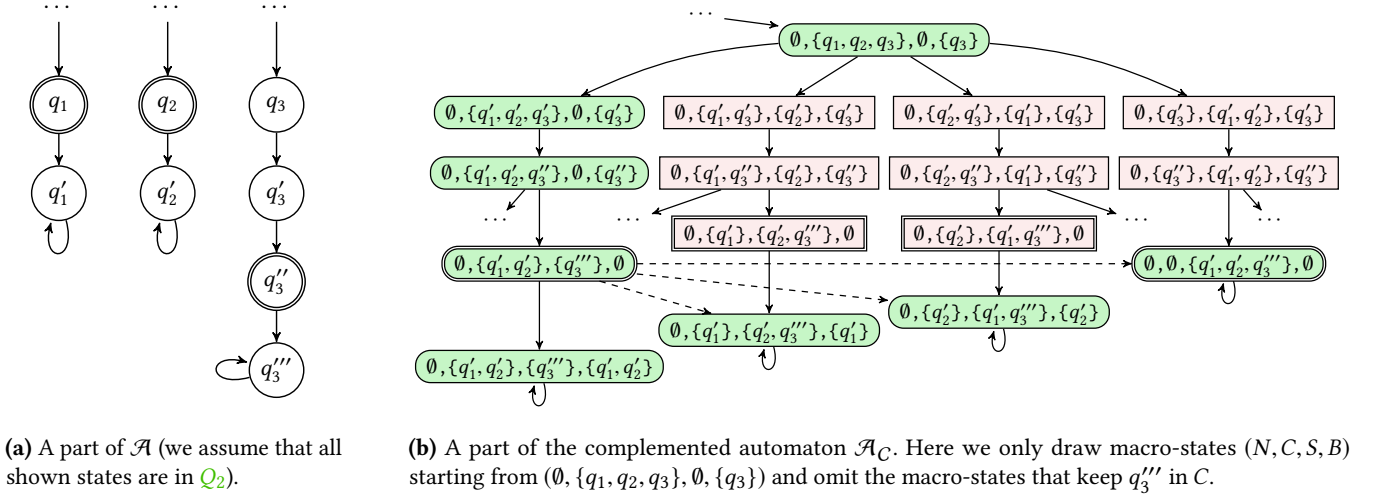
...
...
...
$q_1$
$q_2$
$q_3$
$q_1'$
$q_2'$
$q_3'$
$q_3''$
$q_3'''$

...
$\emptyset, \{q_1, q_2, q_3\}, \emptyset, \{q_3\}$
$\emptyset, \{q_1', q_2', q_3'\}, \emptyset, \{q_3'\}$
$\emptyset, \{q_1', q_3'\}, \{q_2'\}, \{q_3'\}$
$\emptyset, \{q_2', q_3'\}, \{q_1'\}, \{q_3'\}$
$\emptyset, \{q_3'\}, \{q_1', q_2'\}, \{q_3'\}$
$\emptyset, \{q_1', q_2', q_3''\}, \emptyset, \{q_3''\}$
$\emptyset, \{q_1', q_3''\}, \{q_2'\}, \{q_3''\}$
$\emptyset, \{q_2', q_3''\}, \{q_1'\}, \{q_3''\}$
$\emptyset, \{q_3''\}, \{q_1', q_2'\}, \{q_3''\}$
...
...
...
...
$\emptyset, \{q_1'\}, \{q_2', q_3'''\}, \emptyset$
$\emptyset, \{q_2'\}, \{q_1', q_3'''\}, \emptyset$
$\emptyset, \{q_1', q_2'\}, \{q_3'''\}, \emptyset$
$\emptyset, \emptyset, \{q_1', q_2', q_3'''\}, \emptyset$
$\emptyset, \{q_2'\}, \{q_1', q_3'''\}, \{q_2'\}$
$\emptyset, \{q_1'\}, \{q_2', q_3'''\}, \{q_1'\}$
$\emptyset, \{q_1', q_2'\}, \{q_3'''\}, \{q_1', q_2'\}$

**(a)** A part of $\mathcal{A}$ (we assume that all shown states are in $Q_2$).

**(b)** A part of the complemented automaton $\mathcal{A}_C$. Here we only draw macro-states $(N, C, S, B)$ starting from $(\emptyset, \{q_1, q_2, q_3\}, \emptyset, \{q_3\})$ and omit the macro-states that keep $q_3'''$ in $C$.